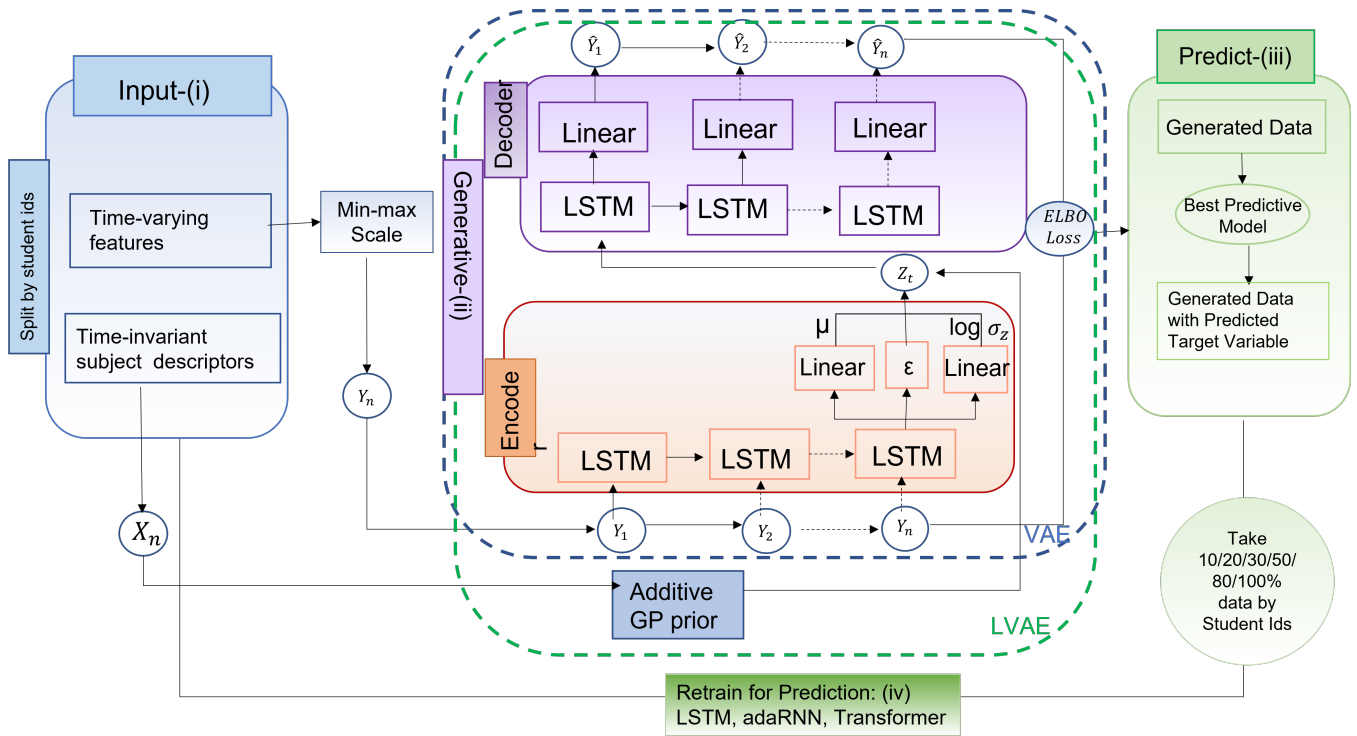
Input-(i)

Split by student ids

Time-varying features

Time-invariant subject descriptors

Min-max Scale

$Y_n$

$X_n$

Generative-(ii)

$\hat{Y}_1$

$\hat{Y}_2$

$\hat{Y}_n$

Decoder

Linear

Linear

Linear

LSTM

LSTM

LSTM

$ELBO$ $Loss$

$Z_t$

μ

log $\sigma_z$

Linear

ε

Linear

Encode

LSTM

LSTM

LSTM

$Y_1$

$Y_2$

$Y_n$

VAE

Additive GP prior

LVAE

Predict-(iii)

Generated Data

Best Predictive Model

Generated Data with Predicted Target Variable

Take 10/20/30/50/ 80/100% data by Student Ids

Retrain for Prediction: (iv)
LSTM, adaRNN, Transformer